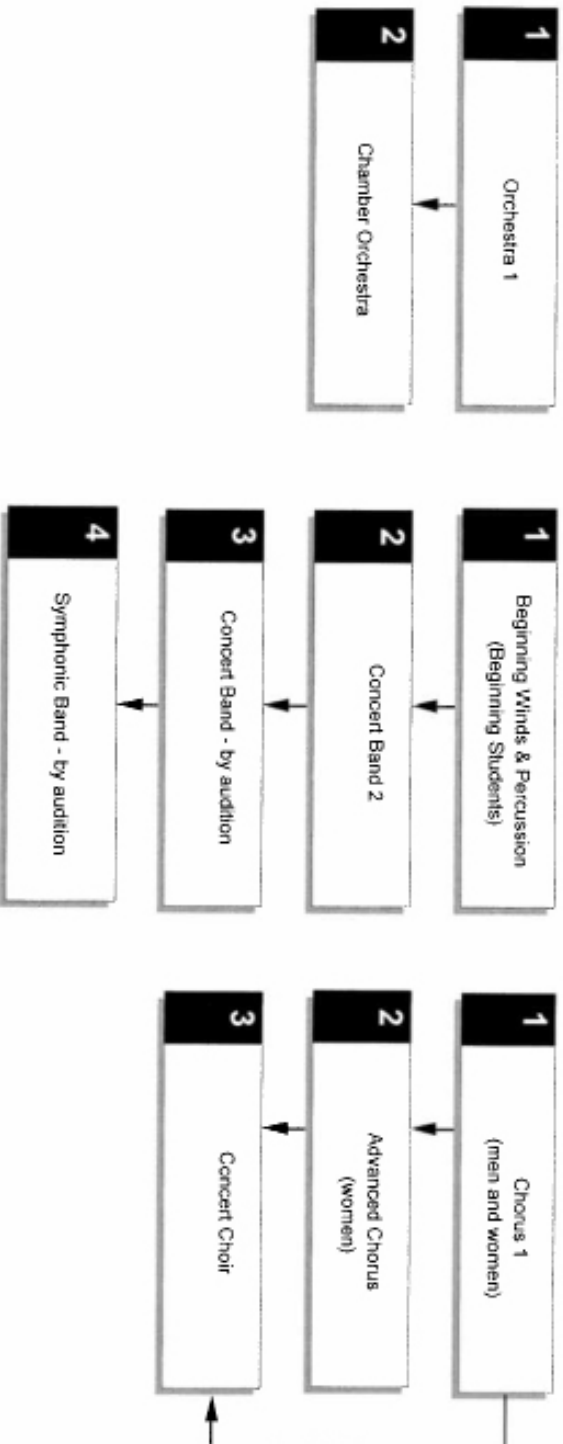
1
Orchestra 1

2
Chamber Orchestra

1
Beginning Winds & Percussion (Beginning Students)

2
Concert Band 2

3
Concert Band - by audition

4
Symphonic Band - by audition

1
Chorus 1 (men and women)

2
Advanced Chorus (women)

3
Concert Choir